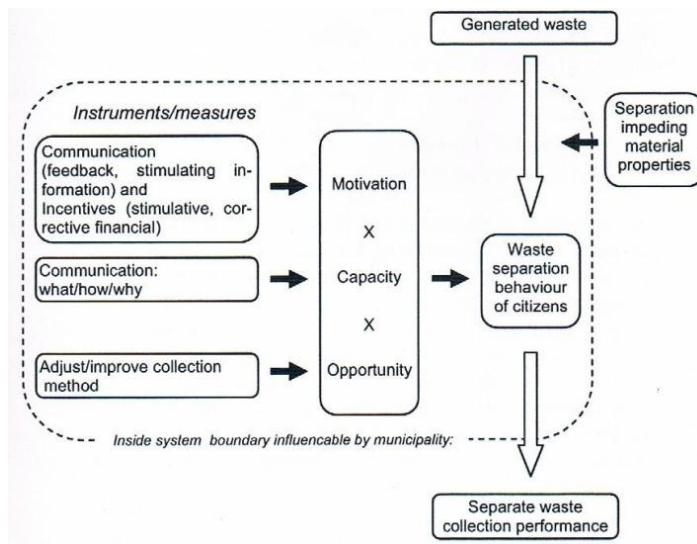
Generated waste

Instruments/measures

Separation impeding material properties

Communication (feedback, stimulating information) and Incentives (stimulative, corrective financial)

Communication: what/how/why

Adjust/improve collection method

Motivation

X

Capacity

X

Opportunity

Waste separation behaviour of citizens

Inside system boundary influencable by municipality:

Separate waste collection performance